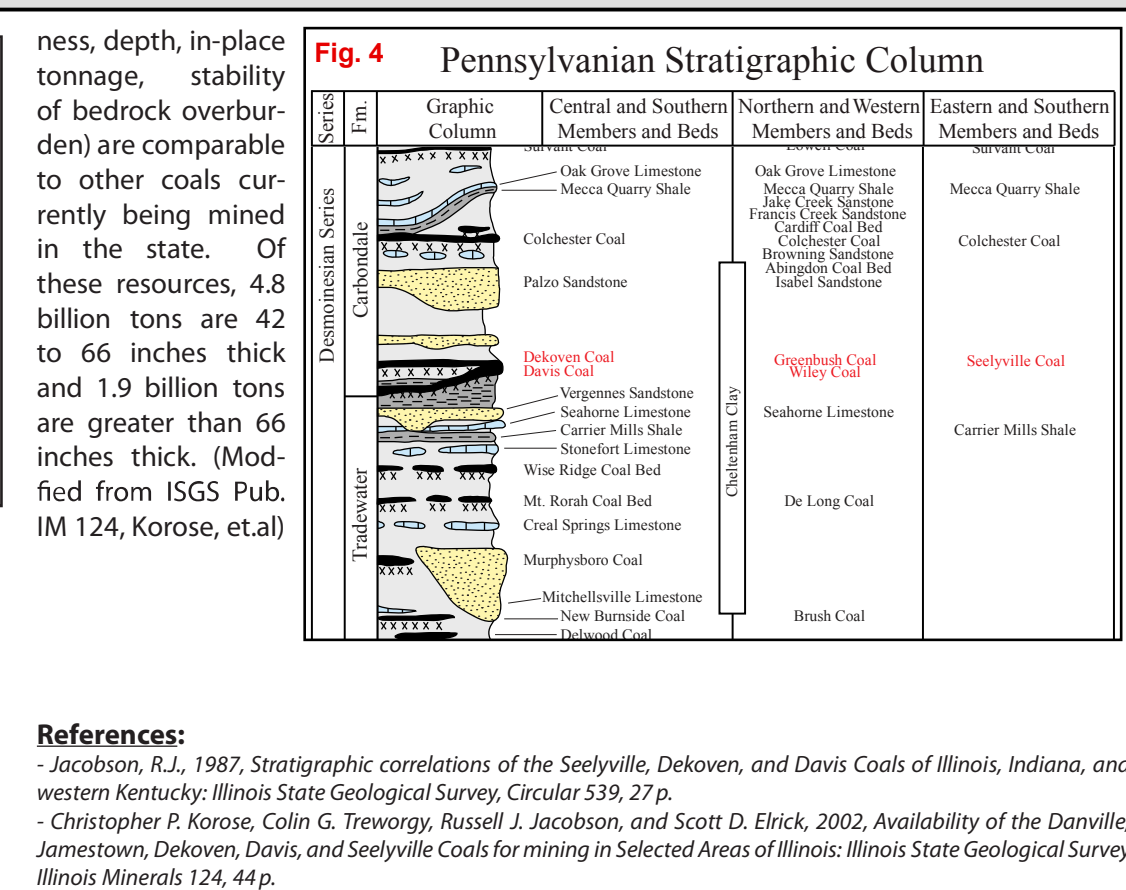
ness, depth, in-place tonnage, stability of bedrock overburden) are comparable to other coals currently being mined in the state. Of these resources, 4.8 billion tons are 42 to 66 inches thick and 1.9 billion tons are greater than 66 inches thick. (Modfied from ISGS Pub. IM 124, Korose, et.al)

Fig. 4 Pennsylvanian Stratigraphic Column

| Series | Fm. | Graphic Column | Central and Southern Members and Beds | Northern and Western Members and Beds | Eastern and Southern Members and Beds |
|---|---|---|---|---|---|
| Desmoinesian Series | Carbondale | | Survant Coal | Lowell Coal | Survant Coal |
| | | | Oak Grove Limestone | Oak Grove Limestone | |
| | | | Mecca Quarry Shale | Mecca Quarry Shale | Mecca Quarry Shale |
| | | | | Jake Creek Sanstone | |
| | | | | Francis Creek Sandstone | |
| | | | | Cardiff Coal Bed | |
| | | | Colchester Coal | Colchester Coal | Colchester Coal |
| | | | | Browning Sandstone | |
| | | | | Abingdon Coal Bed | |
| | | | Palzo Sandstone | Isabel Sandstone | |
| | | | Dekoven Coal | Greenbush Coal | Seelyville Coal |
| | | | Davis Coal | Wiley Coal | |
| | Tradewater | | Vergennes Sandstone | | |
| | | | Seahorne Limestone | Seahorne Limestone | |
| | | | Carrier Mills Shale | | Carrier Mills Shale |
| | | | Stonefort Limestone | | |
| | | | Wise Ridge Coal Bed | | |
| | | | Mt. Rorah Coal Bed | De Long Coal | |
| | | | Creal Springs Limestone | | |
| | | | Murphysboro Coal | | |
| | | | Mitchellsville Limestone | | |
| | | | New Burnside Coal | Brush Coal | |
| | | | Delwood Coal | | |

Cheltenham Clay

**References:**
- Jacobson, R.J., 1987, Stratigraphic correlations of the Seelyville, Dekoven, and Davis Coals of Illinois, Indiana, and western Kentucky: Illinois State Geological Survey, Circular 539, 27 p.
- Christopher P. Korose, Colin G. Treworgy, Russell J. Jacobson, and Scott D. Elrick, 2002, Availability of the Danville, Jamestown, Dekoven, Davis, and Seelyville Coals for mining in Selected Areas of Illinois: Illinois State Geological Survey, Illinois Minerals 124, 44 p.